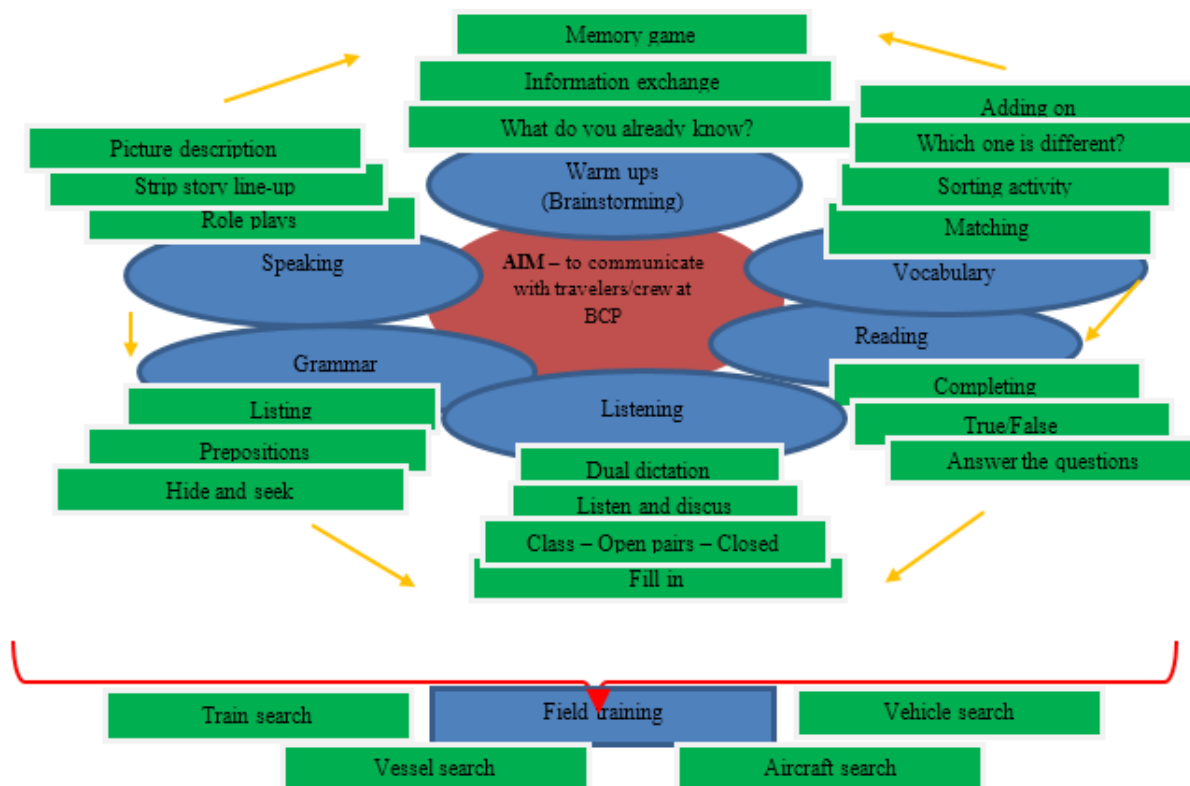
Memory game
Information exchange
What do you already know?
Warm ups
(Brainstorming)

Picture description
Strip story line-up
Role plays
Speaking

Adding on
Which one is different?
Sorting activity
Matching
Vocabulary

**AIM** – to communicate with travelers/crew at BCP

Reading
Completing
True/False
Answer the questions

Grammar
Listing
Prepositions
Hide and seek

Listening
Dual dictation
Listen and discus
Class – Open pairs – Closed
Fill in

Train search
Field training
Vehicle search
Vessel search
Aircraft search